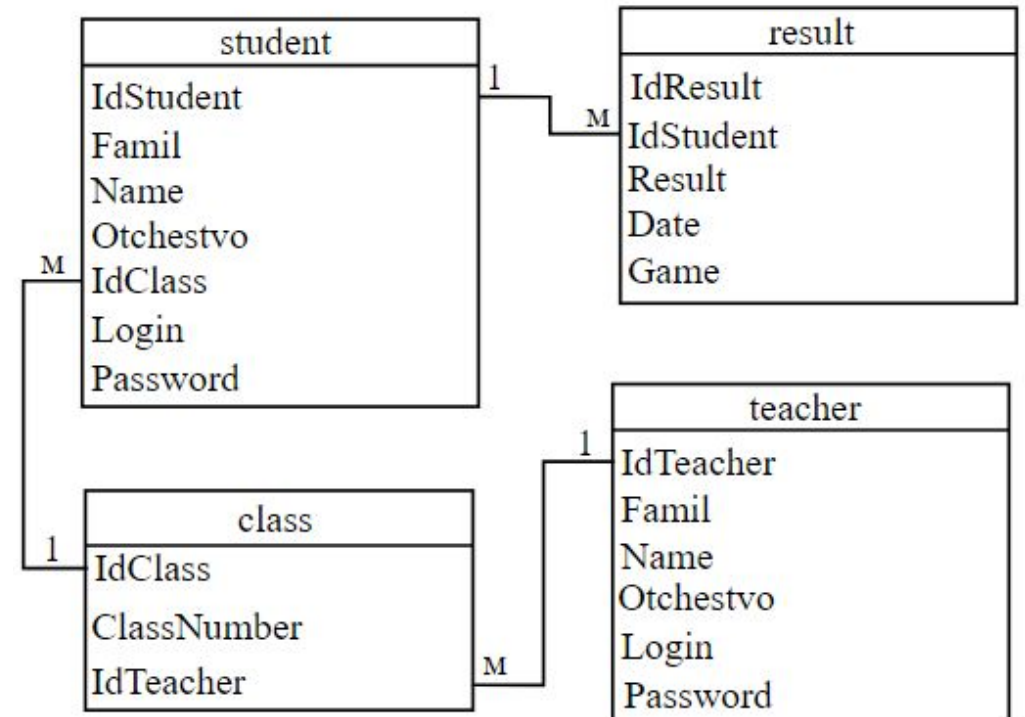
student
IdStudent
Famil
Name
Otchestvo
IdClass
Login
Password

1

M

result
IdResult
IdStudent
Result
Date
Game

M

1

class
IdClass
ClassNumber
IdTeacher

M

1

teacher
IdTeacher
Famil
Name
Otchestvo
Login
Password